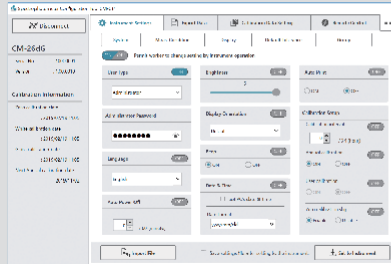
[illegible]

Disconnect

CM-26dG

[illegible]

Calibration Information

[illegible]

Instrument Settings | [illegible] | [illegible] | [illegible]

System | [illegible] | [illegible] | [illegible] | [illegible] | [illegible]

Permit software to change settings for instrument operation

User Type | Administrator

Administrator Password | ●●●●●●●●

Language | English

Auto Power Off

Brightness

Display Orientation | Normal

Beep | On | Off

Auto Sleep | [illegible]

Calibration Group

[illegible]

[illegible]

Import Settings | Set to Instrument